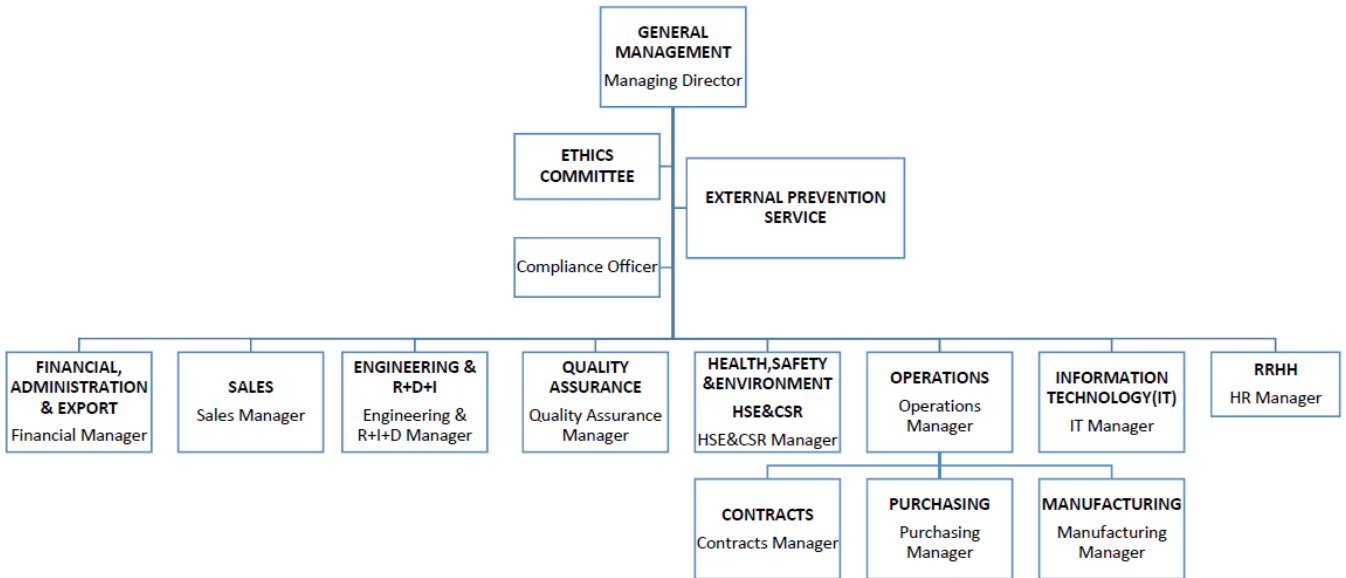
GENERAL MANAGEMENT
Managing Director

ETHICS COMMITTEE

EXTERNAL PREVENTION SERVICE

Compliance Officer

FINANCIAL, ADMINISTRATION & EXPORT
Financial Manager

SALES
Sales Manager

ENGINEERING & R+D+I
Engineering & R+I+D Manager

QUALITY ASSURANCE
Quality Assurance Manager

HEALTH,SAFETY &ENVIRONMENT
HSE&CSR
HSE&CSR Manager

OPERATIONS
Operations Manager

INFORMATION TECHNOLOGY(IT)
IT Manager

RRHH
HR Manager

CONTRACTS
Contracts Manager

PURCHASING
Purchasing Manager

MANUFACTURING
Manufacturing Manager